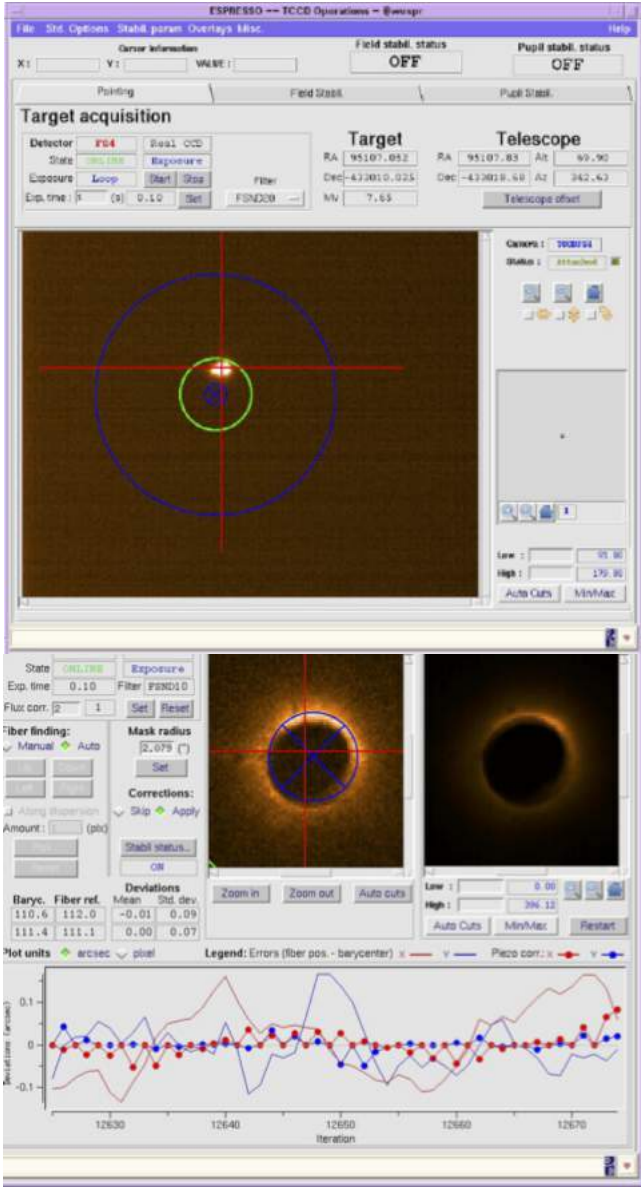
ESPRESSO -- TCCD Operations - @wespr

File Std. Options Stabil. param Overlays Misc. Help

Cursor information
X : Y : VALUE :

Field stabil. status
OFF

Pupil stabil. status
OFF

Pointing Field Stabil. Pupil Stabil.

Target acquisition

Detector FS4 Real CCD
State ONLINE Exposure
Exposure Loop Start Stop
Exp. time : 5 (s) 0.10 Set
Filter FSND20

Target
RA 95107.852
Dec -433010.025
Mv 7.65

Telescope
RA 95107.83 Alt 69.90
Dec -433010.60 Az 342.63
Telescope offset

Camera : TCCDFS4
Status : Attached

Low : 91.90
High : 179.91
Auto Cuts Min/Max

State ONLINE Exposure
Exp. time 0.10 Filter FSND10
Flux corr. 2 1 Set Reset

Fiber finding:
Manual Auto

Mask radius
2.075 (")
Set

Along dispersion
Amount : (pix)

Corrections:
Skip Apply

Stabil status...
ON

Deviations
Baryc. Fiber ref. Mean Std. dev.
110.6 112.0 -0.01 0.09
111.4 111.1 0.00 0.07

Zoom in Zoom out Auto cuts

Low : 0.00
High : 396.12
Auto Cuts Min/Max Restart

Plot units arcsec pixel
Legend: Errors (fiber pos. - barycenter) x y
Piezo corr.: x y

0.1
0
-0.1
Deviations (arcsec)

12630 12640 12650 12660 12670
Iteration